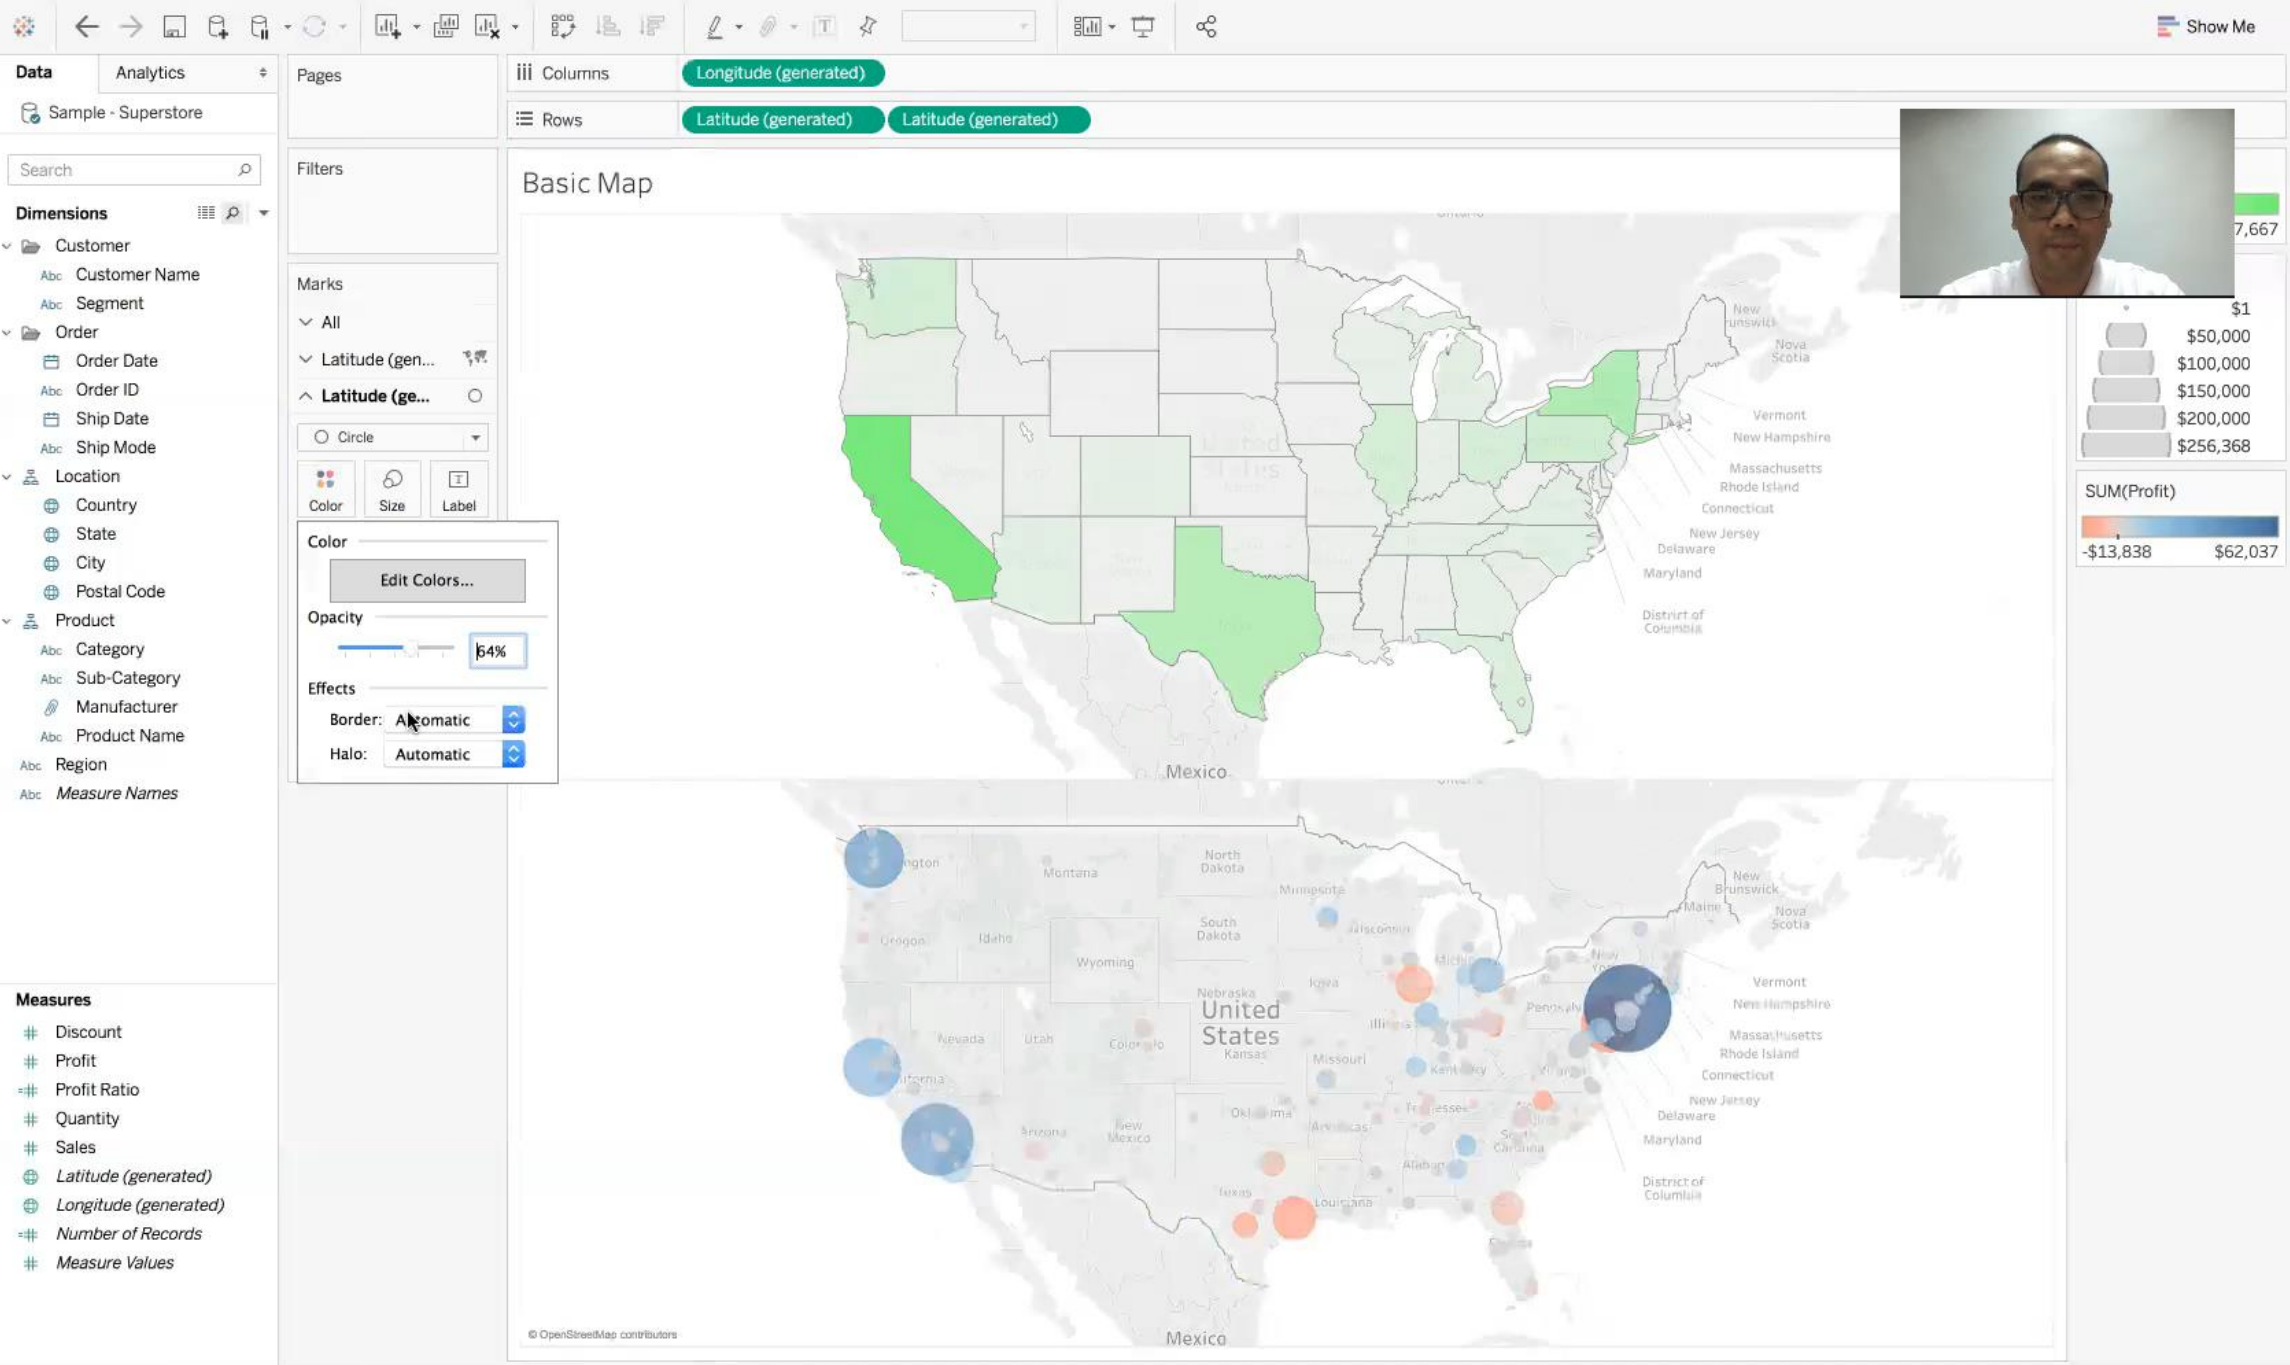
Show Me

Data
Analytics
Sample - Superstore
Search

Dimensions
Customer
Customer Name
Segment
Order
Order Date
Order ID
Ship Date
Ship Mode
Location
Country
State
City
Postal Code
Product
Category
Sub-Category
Manufacturer
Product Name
Region
Measure Names

Measures
Discount
Profit
Profit Ratio
Quantity
Sales
Latitude (generated)
Longitude (generated)
Number of Records
Measure Values

Pages
Filters
Marks
All
Latitude (gen...
Latitude (ge...
Circle
Color
Size
Label

Color
Edit Colors...
Opacity
64%
Effects
Border: Automatic
Halo: Automatic

Columns Longitude (generated)
Rows Latitude (generated) Latitude (generated)

Basic Map

Mexico
New Brunswick
Nova Scotia
Vermont
New Hampshire
Massachusetts
Rhode Island
Connecticut
New Jersey
Delaware
Maryland
District of Columbia

Montana
North Dakota
South Dakota
Minnesota
Wisconsin
Oregon
Idaho
Wyoming
Nebraska
Iowa
United States
Kansas
Nevada
Utah
Colorado
California
Illinois
Missouri
Kentucky
Tennessee
Oklahoma
Arkansas
Arizona
New Mexico
Texas
Louisiana
Alabama
Maine
Mexico
© OpenStreetMap contributors

7,667
$1
$50,000
$100,000
$150,000
$200,000
$256,368
SUM(Profit)
-$13,838
$62,037